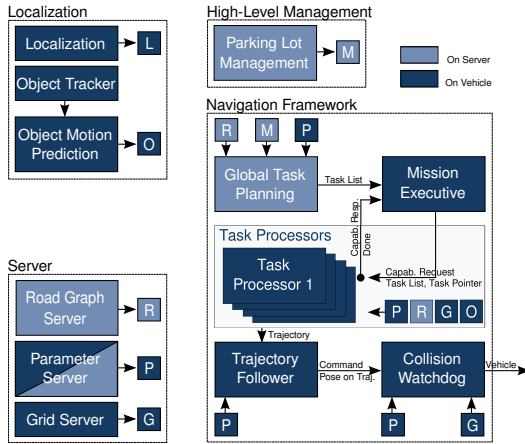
Localization

Localization

L

Object Tracker

Object Motion Prediction

O

High-Level Management

Parking Lot Management

M

On Server

On Vehicle

Navigation Framework

R

M

P

Global Task Planning

Task List

Mission Executive

Capab. Resp.

Done

Task Processors

Task Processor 1

Capab. Request

Task List, Task Pointer

P

R

G

O

Server

Road Graph Server

R

Parameter Server

P

Grid Server

G

Trajectory

Trajectory Follower

Command

Pose on Traj.

Collision Watchdog

Vehicle

P

P

G